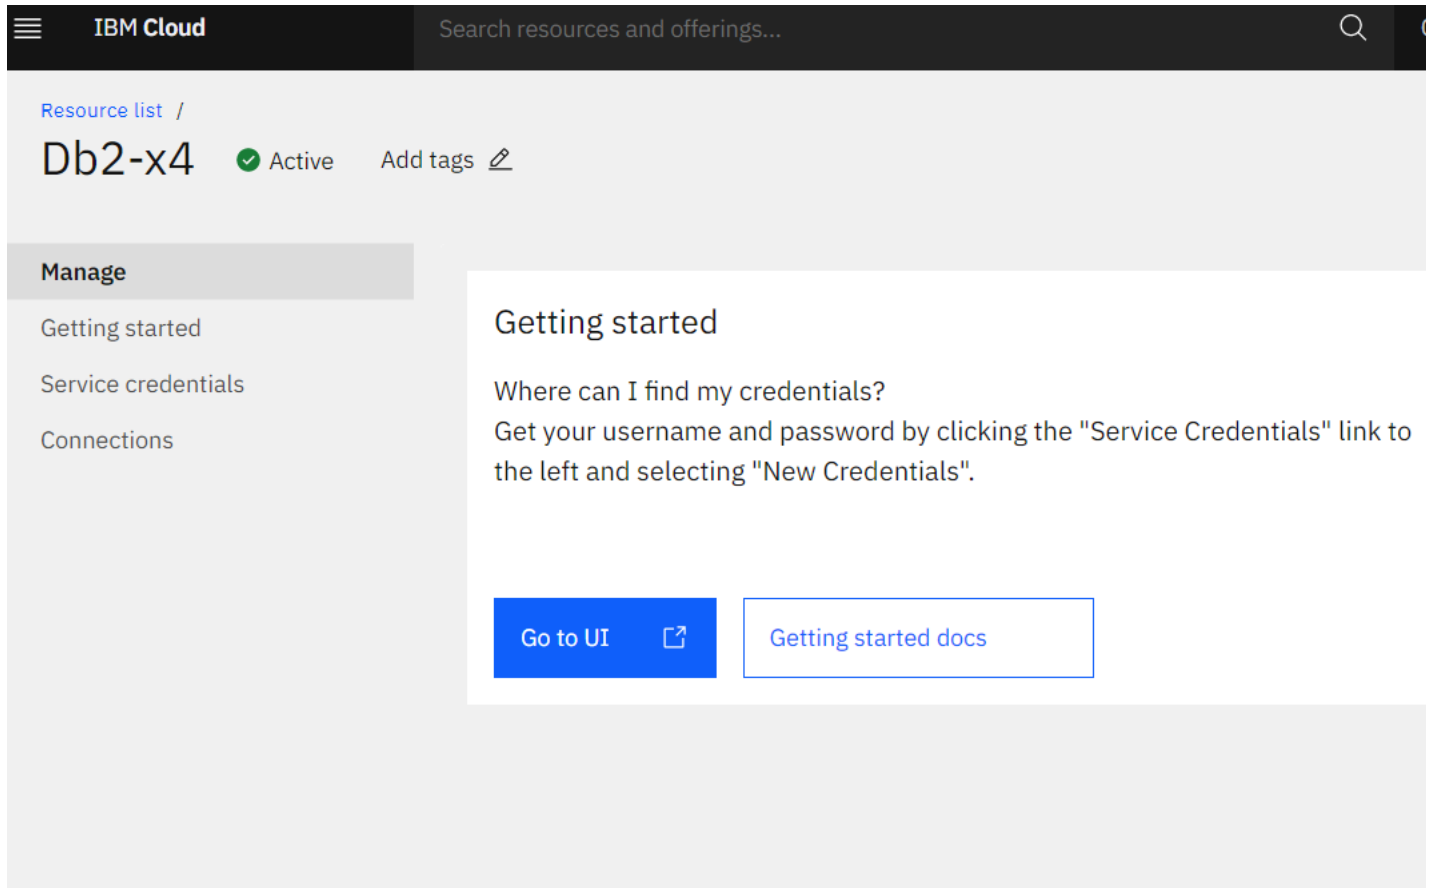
IBM Cloud

Search resources and offerings...

Resource list /

Db2-x4 Active Add tags

Manage

Getting started

Service credentials

Connections

Getting started

Where can I find my credentials?
Get your username and password by clicking the "Service Credentials" link to the left and selecting "New Credentials".

Go to UI

Getting started docs